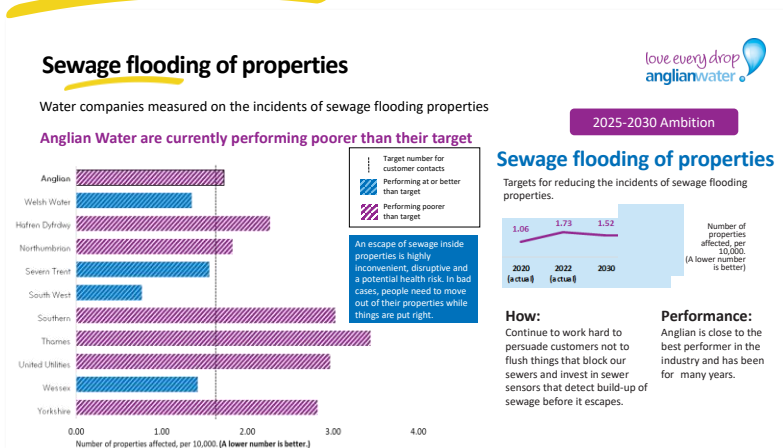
Sewage flooding of properties

love every drop
anglianwater

Water companies measured on the incidents of sewage flooding properties

Anglian Water are currently performing poorer than their target

Target number for customer contacts
Performing at or better than target
Performing poorer than target

Anglian
Welsh Water
Hafren Dyfrdwy
Northumbrian
Severn Trent
South West
Southern
Thames
United Utilities
Wessex
Yorkshire

0.00
1.00
2.00
3.00
4.00

Number of properties affected, per 10,000. (A lower number is better.)

An escape of sewage inside properties is highly inconvenient, disruptive and a potential health risk. In bad cases, people need to move out of their properties while things are put right.

2025-2030 Ambition

Sewage flooding of properties

Targets for reducing the incidents of sewage flooding properties.

1.06
1.73
1.52

2020 (actual)
2022 (actual)
2030

Number of properties affected, per 10,000. (A lower number is better)

How:
Continue to work hard to persuade customers not to flush things that block our sewers and invest in sewer sensors that detect build-up of sewage before it escapes.

Performance:
Anglian is close to the best performer in the industry and has been for many years.